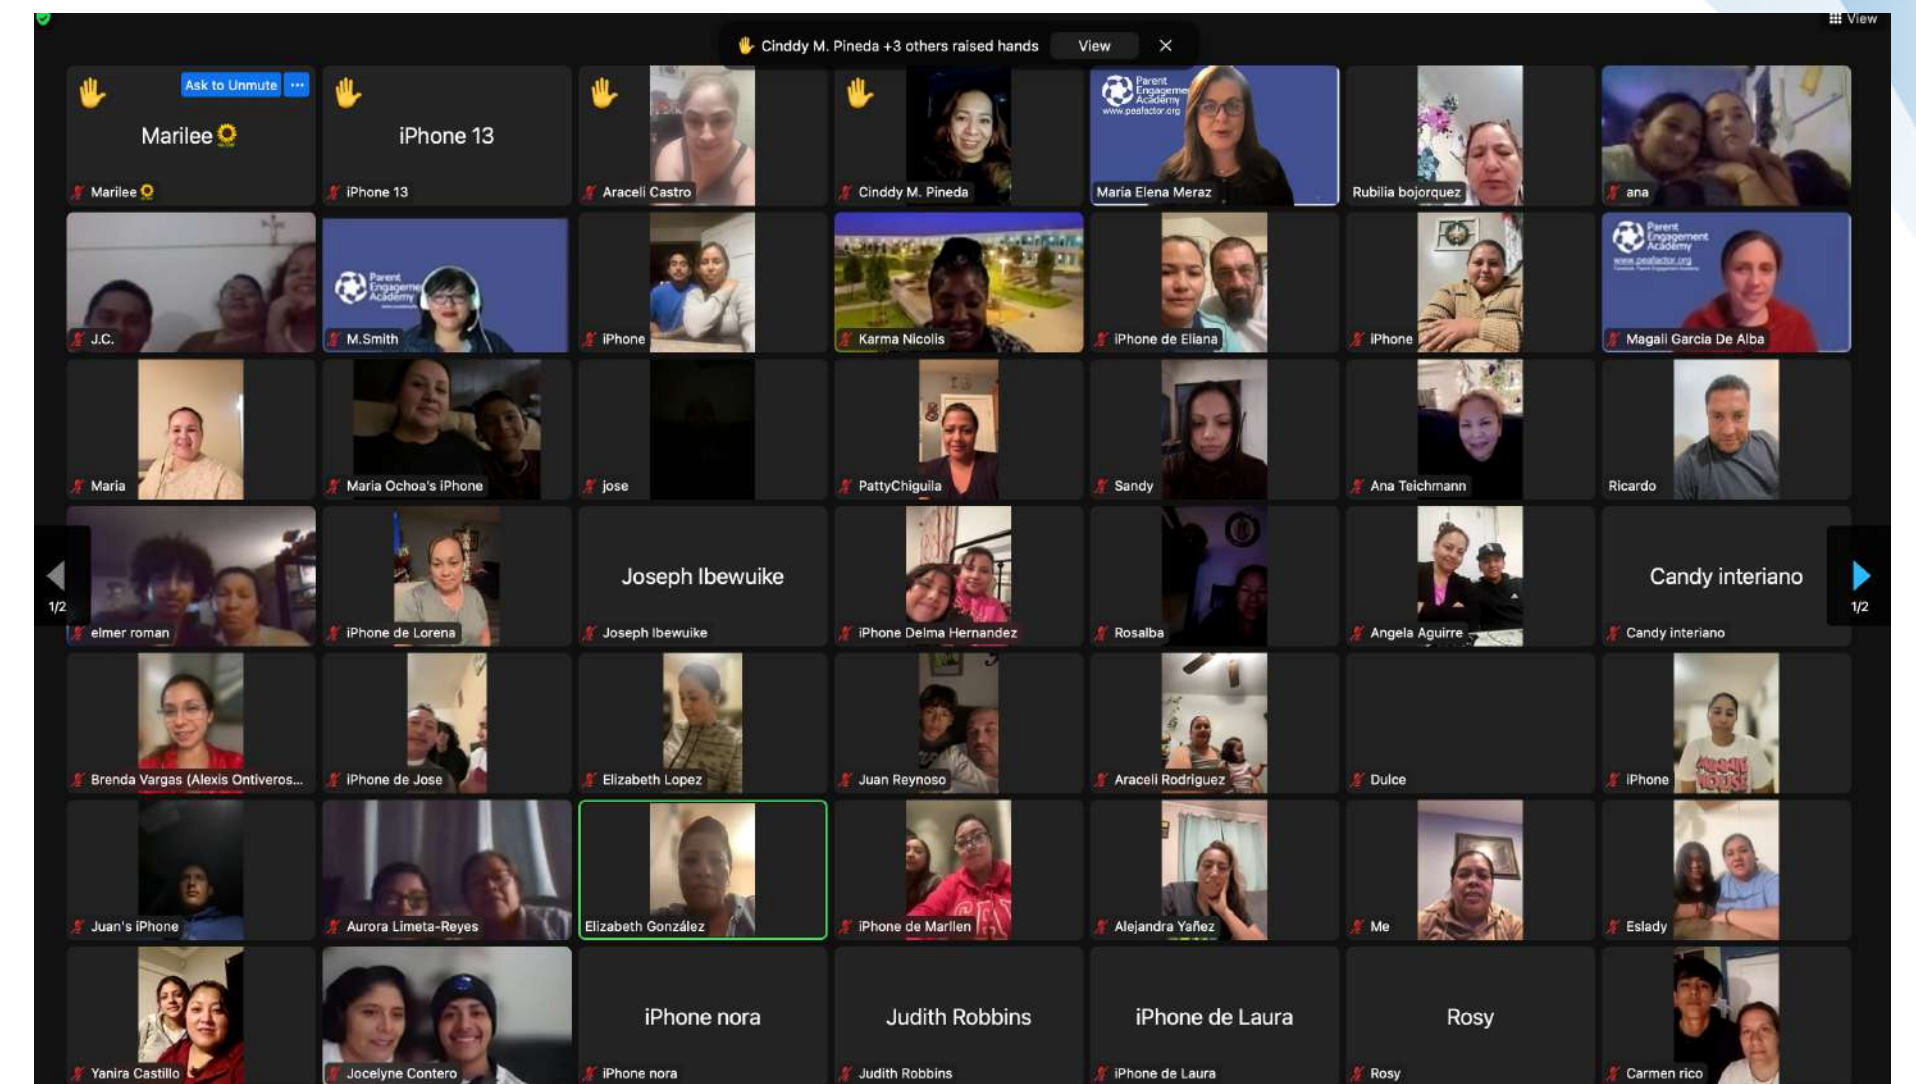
View

Cinddy M. Pineda +3 others raised hands View ✕

Ask to Unmute ···

Marilee

Marilee

iPhone 13

iPhone 13

Araceli Castro

Cinddy M. Pineda

Parent Engagement Academy www.peafactor.org

Maria Elena Meraz

Rubilia bojorquez

ana

J.C.

Parent Engagement Academy

M.Smith

iPhone

Karma Nicolis

iPhone de Eliana

iPhone

Parent Engagement Academy www.peafactor.org

Magali Garcia De Alba

Maria

Maria Ochoa's iPhone

jose

PattyChiguila

Sandy

Ana Teichmann

Ricardo

1/2

elmer roman

iPhone de Lorena

Joseph Ibewuike

Joseph Ibewuike

iPhone Delma Hernandez

Rosalba

Angela Aguirre

Candy interiano

Candy interiano

1/2

Brenda Vargas (Alexis Ontiveros...

iPhone de Jose

Elizabeth Lopez

Juan Reynoso

Araceli Rodriguez

Dulce

iPhone

Juan's iPhone

Aurora Limeta-Reyes

Elizabeth González

iPhone de Marllen

Alejandra Yañez

Me

Eslady

Yanira Castillo

Jocelyne Contero

iPhone nora

iPhone nora

Judith Robbins

Judith Robbins

iPhone de Laura

iPhone de Laura

Rosy

Rosy

Carmen rico